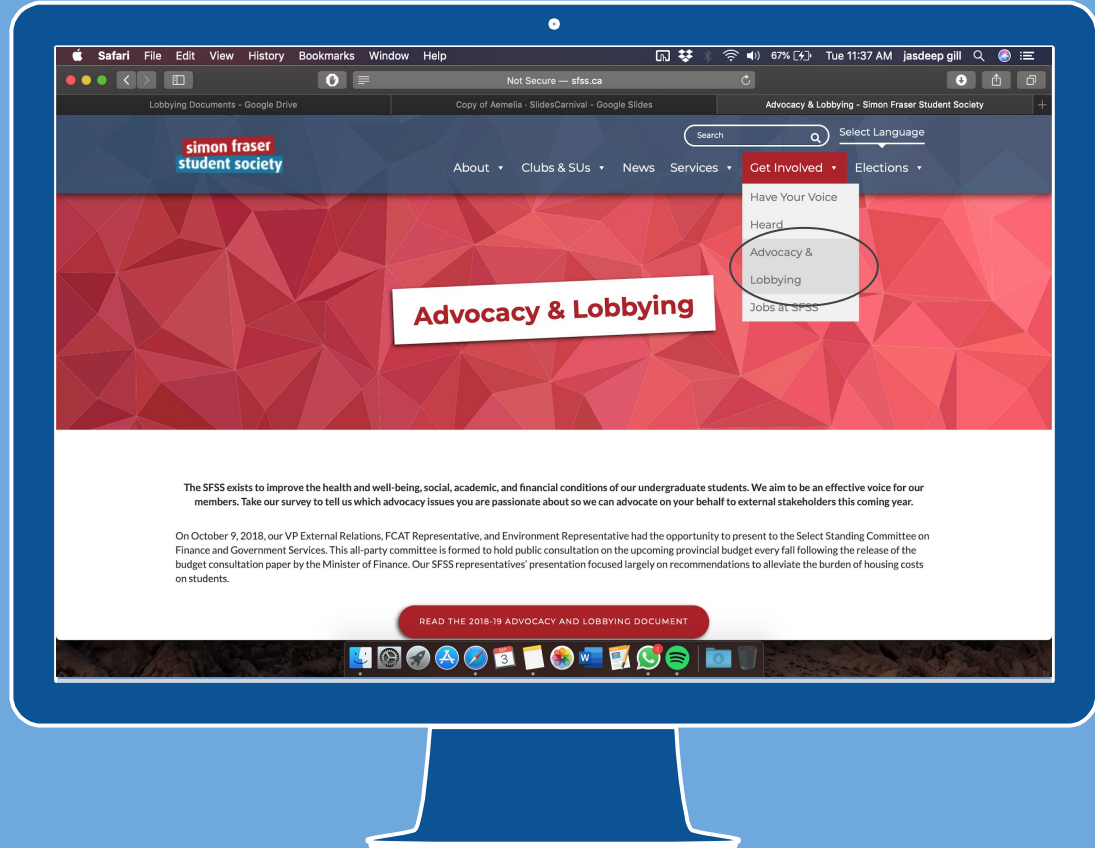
Safari File Edit View History Bookmarks Window Help

67% Tue 11:37 AM jasdeep gill

Not Secure — sfss.ca

Lobbying Documents - Google Drive

Copy of Aemelia - SlidesCarnival - Google Slides

Advocacy & Lobbying - Simon Fraser Student Society

simon fraser student society

Search

Select Language

About • Clubs & SUs • News Services • Get Involved • Elections •

Have Your Voice Heard

Advocacy & Lobbying

Jobs at SFSS

Advocacy & Lobbying

The SFSS exists to improve the health and well-being, social, academic, and financial conditions of our undergraduate students. We aim to be an effective voice for our members. Take our survey to tell us which advocacy issues you are passionate about so we can advocate on your behalf to external stakeholders this coming year.

On October 9, 2018, our VP External Relations, FCAT Representative, and Environment Representative had the opportunity to present to the Select Standing Committee on Finance and Government Services. This all-party committee is formed to hold public consultation on the upcoming provincial budget every fall following the release of the budget consultation paper by the Minister of Finance. Our SFSS representatives' presentation focused largely on recommendations to alleviate the burden of housing costs on students.

READ THE 2018-19 ADVOCACY AND LOBBYING DOCUMENT

3